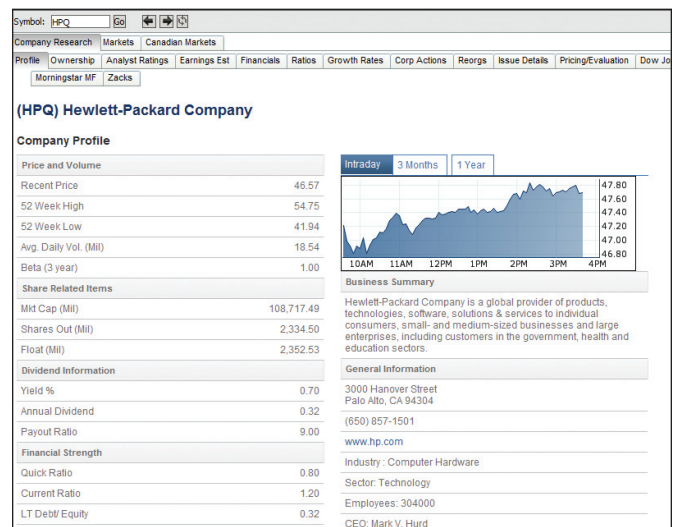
Symbol: HPQ Go

Company Research | Markets | Canadian Markets

Profile | Ownership | Analyst Ratings | Earnings Est | Financials | Ratios | Growth Rates | Corp Actions | Reorgs | Issue Details | Pricing/Evaluation | Dow Jo

Morningstar MF | Zacks

(HPQ) Hewlett-Packard Company

Company Profile

| Price and Volume | |
|---|---|
| Recent Price | 46.57 |
| 52 Week High | 54.75 |
| 52 Week Low | 41.94 |
| Avg. Daily Vol. (Mil) | 18.54 |
| Beta (3 year) | 1.00 |
| **Share Related Items** | |
| Mkt Cap (Mil) | 108,717.49 |
| Shares Out (Mil) | 2,334.50 |
| Float (Mil) | 2,352.53 |
| **Dividend Information** | |
| Yield % | 0.70 |
| Annual Dividend | 0.32 |
| Payout Ratio | 9.00 |
| **Financial Strength** | |
| Quick Ratio | 0.80 |
| Current Ratio | 1.20 |
| LT Debt/ Equity | 0.32 |

Intraday | 3 Months | 1 Year

47.80
47.60
47.40
47.20
47.00
46.80

10AM 11AM 12PM 1PM 2PM 3PM 4PM

Business Summary

Hewlett-Packard Company is a global provider of products, technologies, software, solutions & services to individual consumers, small- and medium-sized businesses and large enterprises, including customers in the government, health and education sectors.

General Information

3000 Hanover Street
Palo Alto, CA 94304

(650) 857-1501

www.hp.com

Industry : Computer Hardware

Sector: Technology

Employees: 304000

CEO: Mark V. Hurd